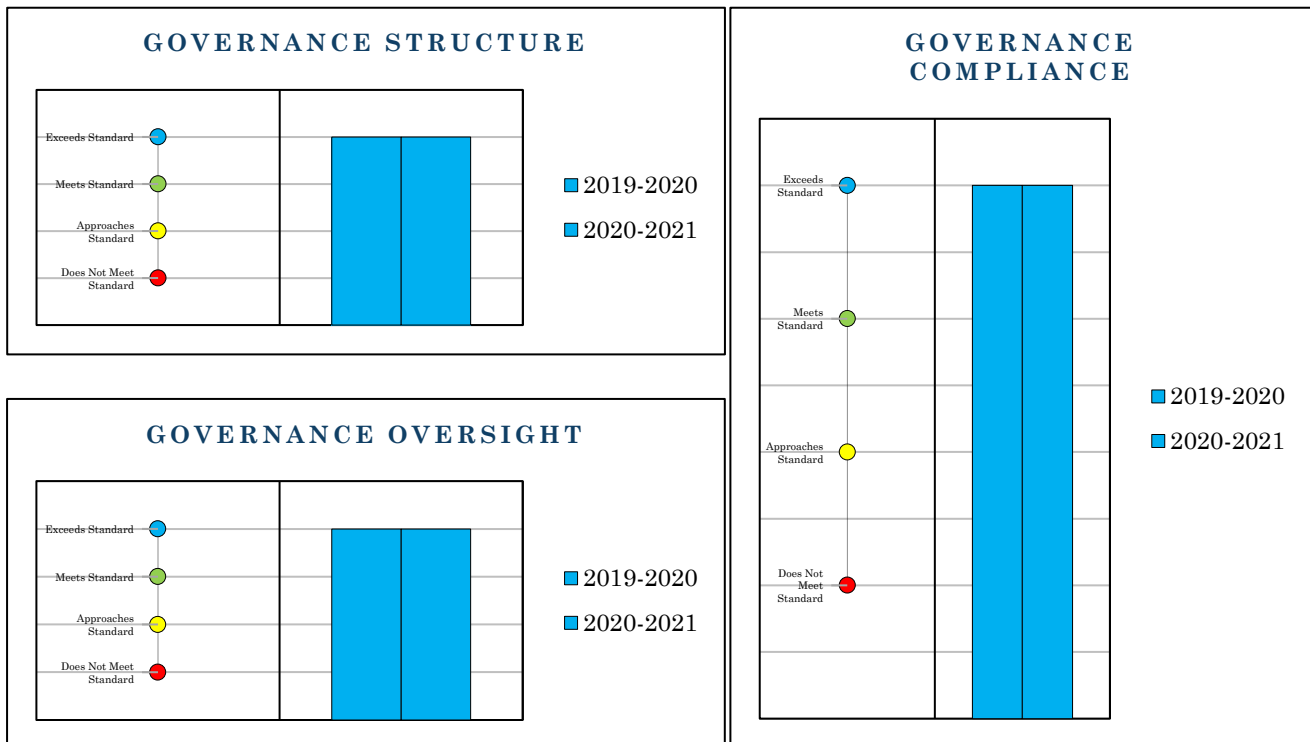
GOVERNANCE STRUCTURE

Exceeds Standard
Meets Standard
Approaches Standard
Does Not Meet Standard

2019-2020
2020-2021

GOVERNANCE OVERSIGHT

Exceeds Standard
Meets Standard
Approaches Standard
Does Not Meet Standard

2019-2020
2020-2021

GOVERNANCE COMPLIANCE

Exceeds Standard
Meets Standard
Approaches Standard
Does Not Meet Standard

2019-2020
2020-2021